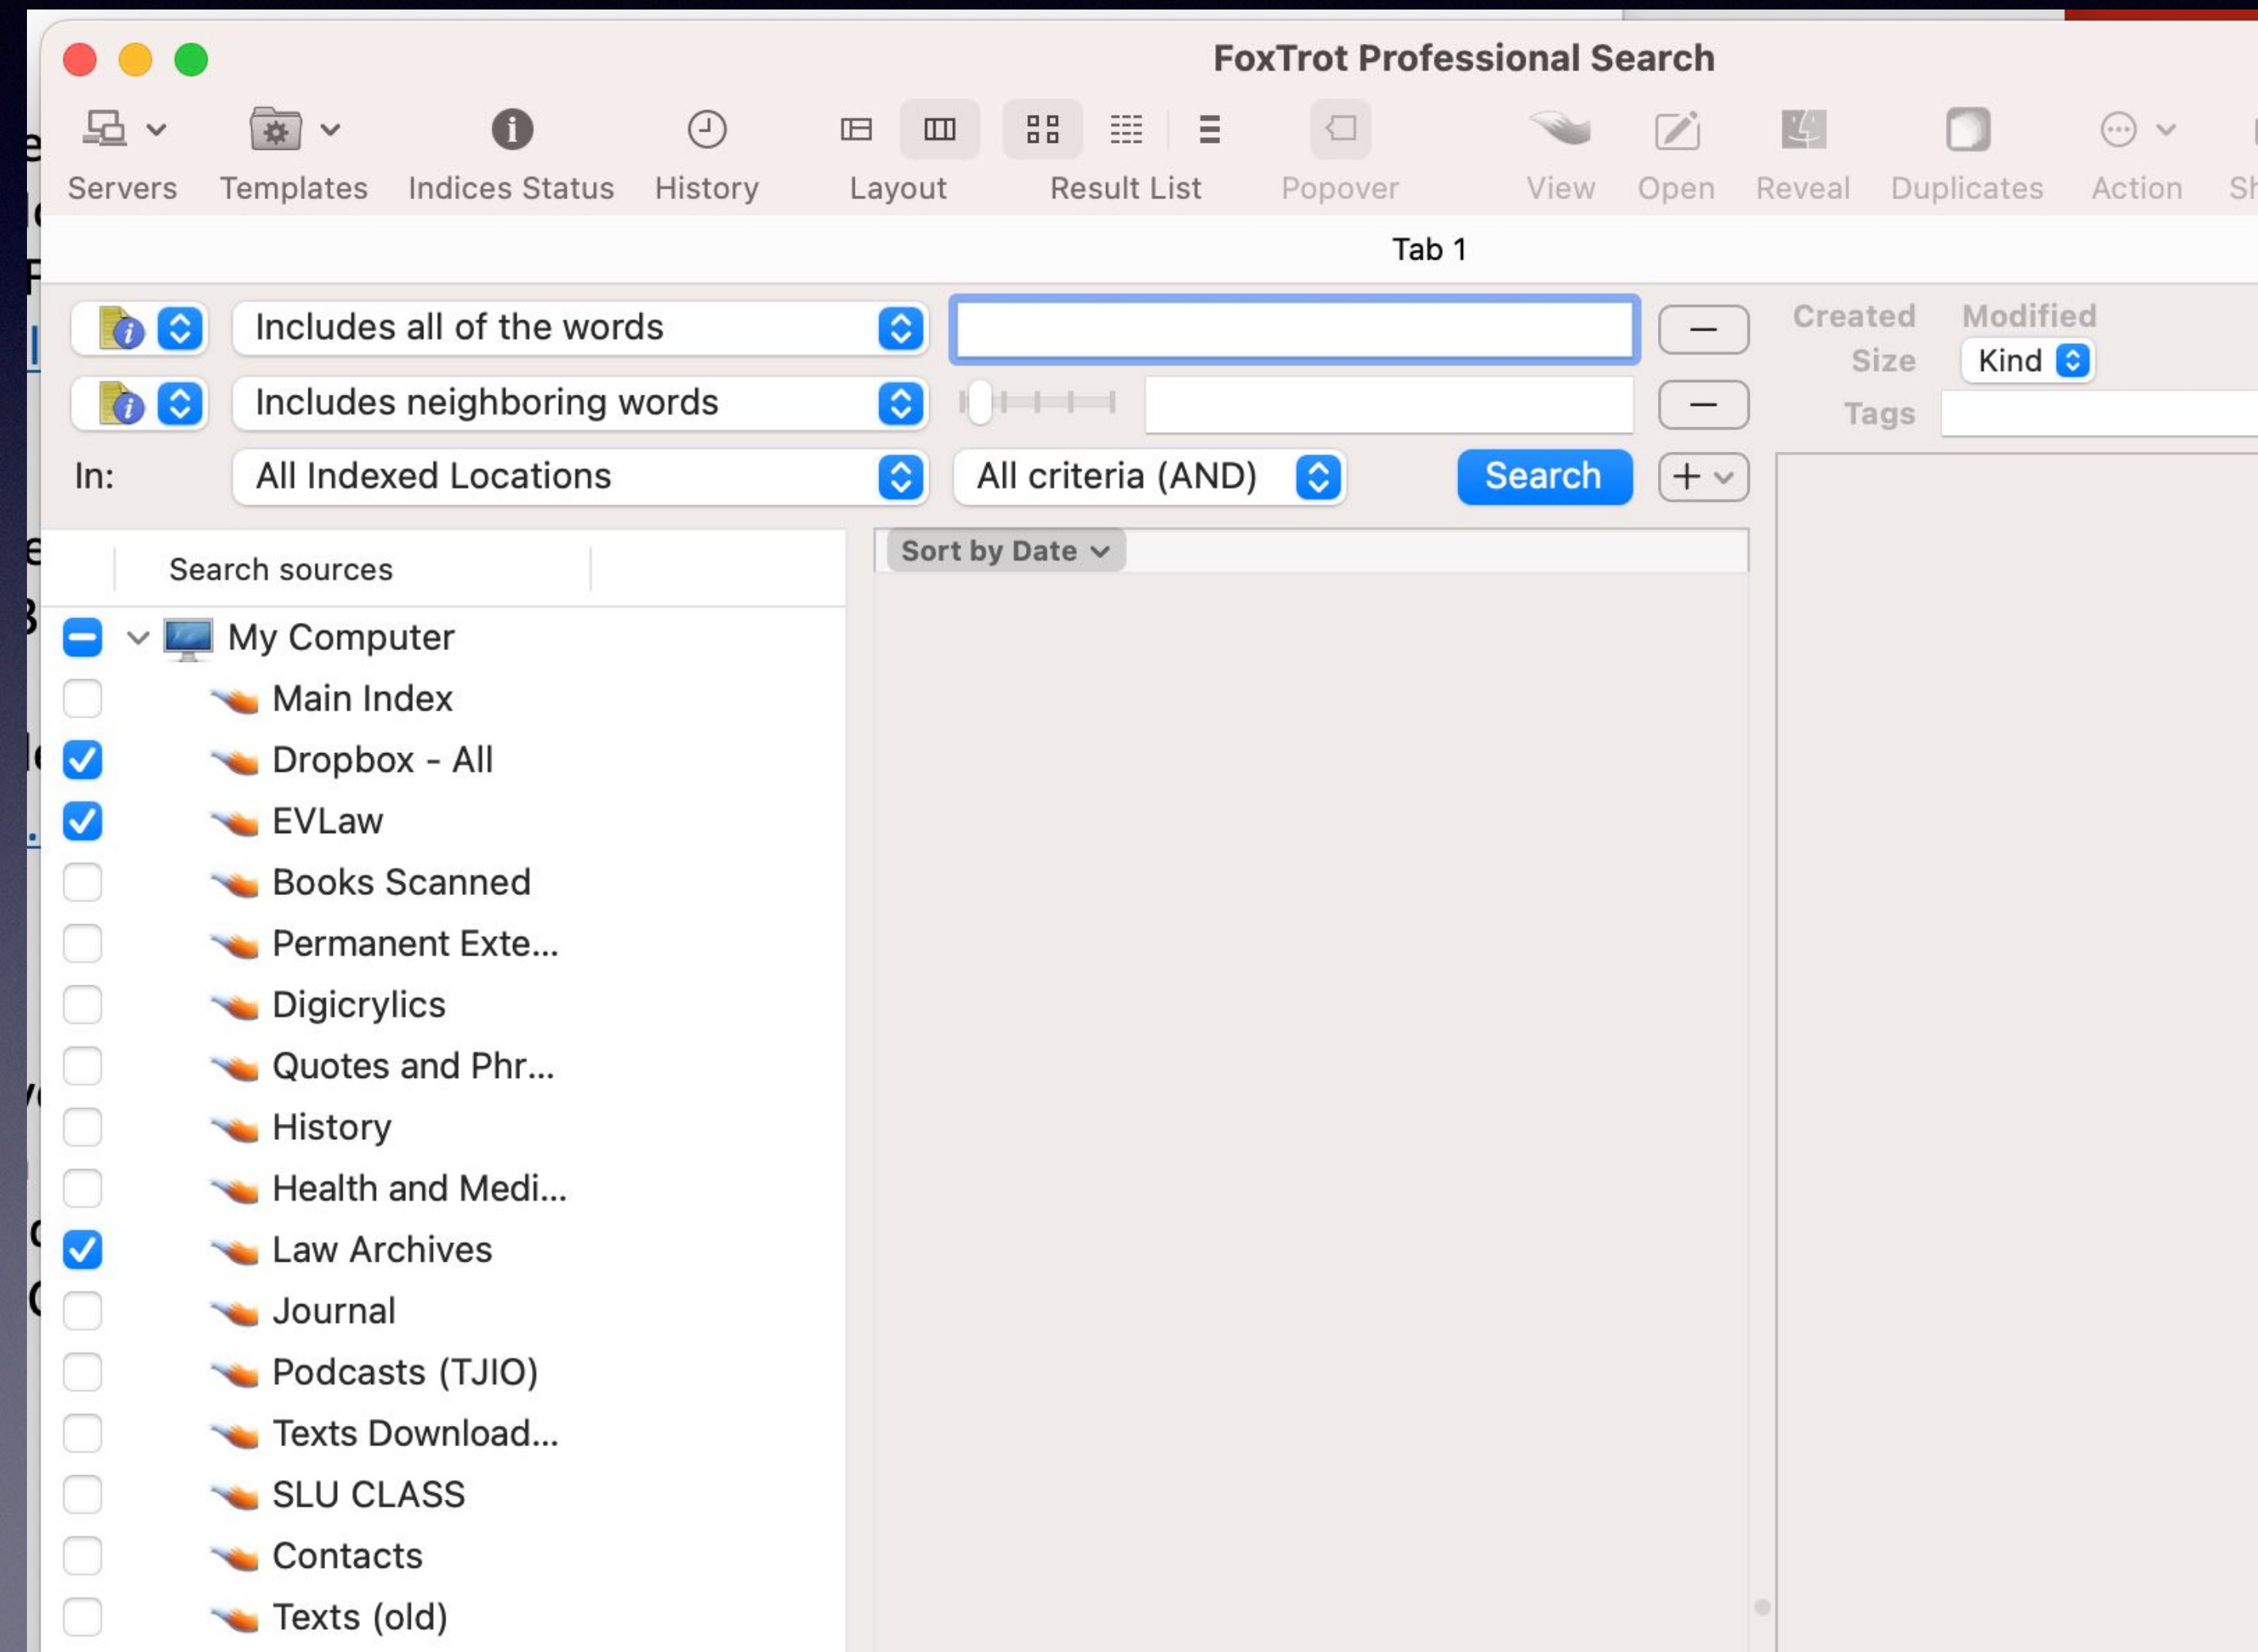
FoxTrot Professional Search

Servers Templates Indices Status History Layout Result List Popover View Open Reveal Duplicates Action Sh

Tab 1

Includes all of the words

Includes neighboring words

In: All Indexed Locations

All criteria (AND)

Search

Created Modified

Size Kind

Tags

Search sources

Sort by Date

My Computer
Main Index
Dropbox - All
EVLaw
Books Scanned
Permanent Exte...
Digicrylics
Quotes and Phr...
History
Health and Medi...
Law Archives
Journal
Podcasts (TJIO)
Texts Download...
SLU CLASS
Contacts
Texts (old)